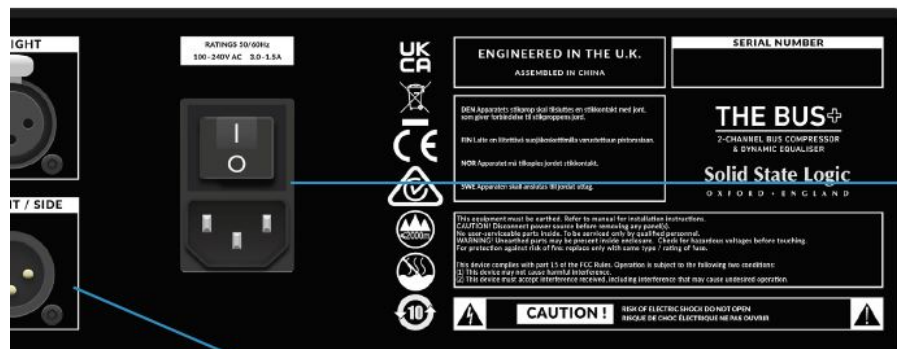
IGHT

T / SIDE

RATINGS 50/60Hz
100 - 240V AC 3.0 - 1.5A

I
O

UK
CA

CE

≤2000m

10

ENGINEERED IN THE U.K.
ASSEMBLED IN CHINA

DEN Apparatets stikprop skal tilsluttes en stikkontakt med jord, som giver forbindelse til stikproppens jord.

FIN Laite on liitettävä suojakoskettimilla varustettuun pistorasiaan.

NOR Apparatet må tilkoples jordet stikkontakt.

SWE Apparaten skall anslutas till jordat uttag.

SERIAL NUMBER

THE BUS+
2-CHANNEL BUS COMPRESSOR & DYNAMIC EQUALISER

Solid State Logic
OXFORD • ENGLAND

This equipment must be earthed. Refer to manual for installation instructions.
CAUTION! Disconnect power source before removing any panel(s).
No user-serviceable parts inside. To be serviced only by qualified personnel.
WARNING! Unearthed parts may be present inside enclosure. Check for hazardous voltages before touching.
For protection against risk of fire: replace only with same type / rating of fuse.

This device complies with part 15 of the FCC Rules. Operation is subject to the following two conditions:
(1) This device may not cause harmful interference.
(2) This device must accept interference received, including interference that may cause undesired operation.

CAUTION !
RISK OF ELECTRIC SHOCK DO NOT OPEN
RISQUE DE CHOC ÉLECTRIQUE NE PAS OUVRIR